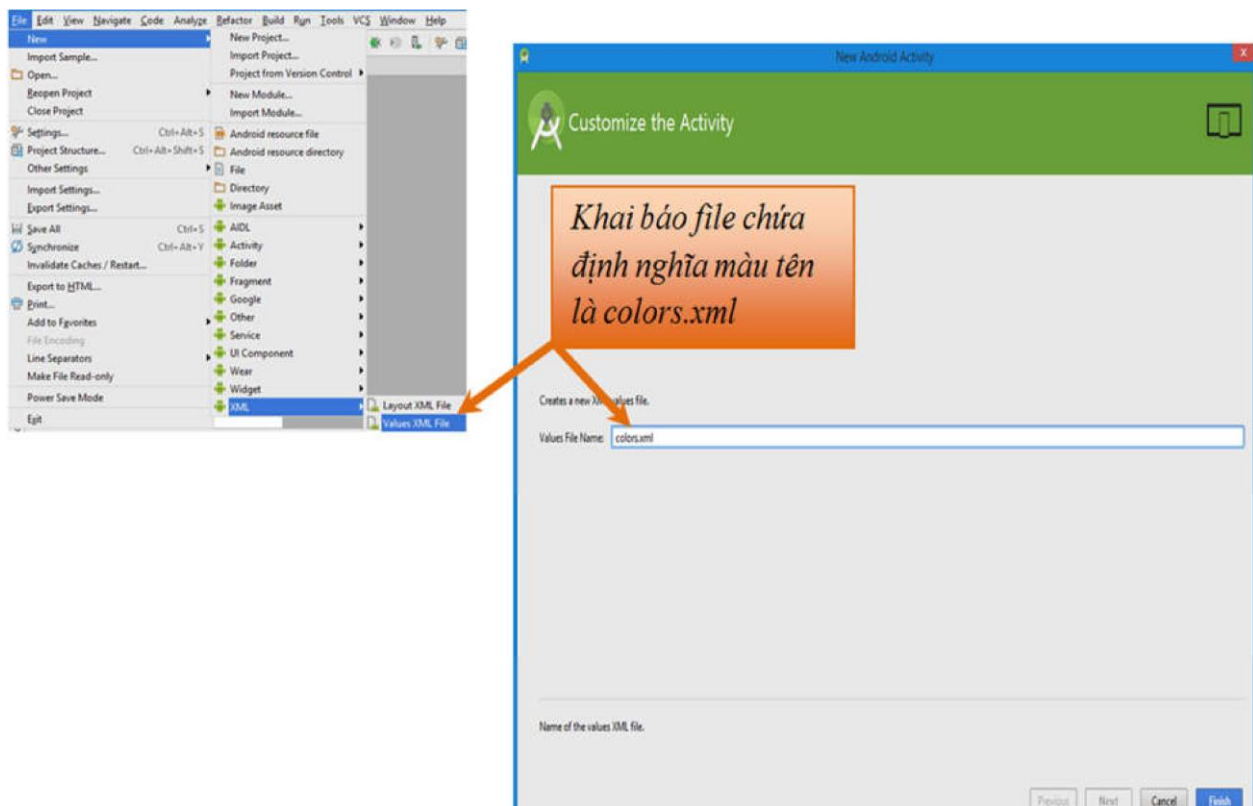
File Edit View Navigate Code Analyze Refactor Build Run Tools VCS Window Help

New
Import Sample...
Open...
Reopen Project
Close Project
Settings... Ctrl+Alt+S
Project Structure... Ctrl+Alt+Shift+S
Other Settings
Import Settings...
Export Settings...
Save All Ctrl+S
Synchronize Ctrl+Alt+Y
Invalidate Caches / Restart...
Export to HTML...
Print...
Add to Favorites
File Encoding
Line Separators
Make File Read-only
Power Save Mode
Exit

New Project...
Import Project...
Project from Version Control
New Module...
Import Module...
Android resource file
Android resource directory
File
Directory
Image Asset
AIDL
Activity
Folder
Fragment
Google
Other
Service
UI Component
Wear
Widget
XML

Layout XML File
Values XML File

New Android Activity

Customize the Activity

Khai báo file chứa định nghĩa màu tên là colors.xml

Creates a new XML values file.

Values File Name: colors.xml

Name of the values XML file.

Previous Next Cancel Finish